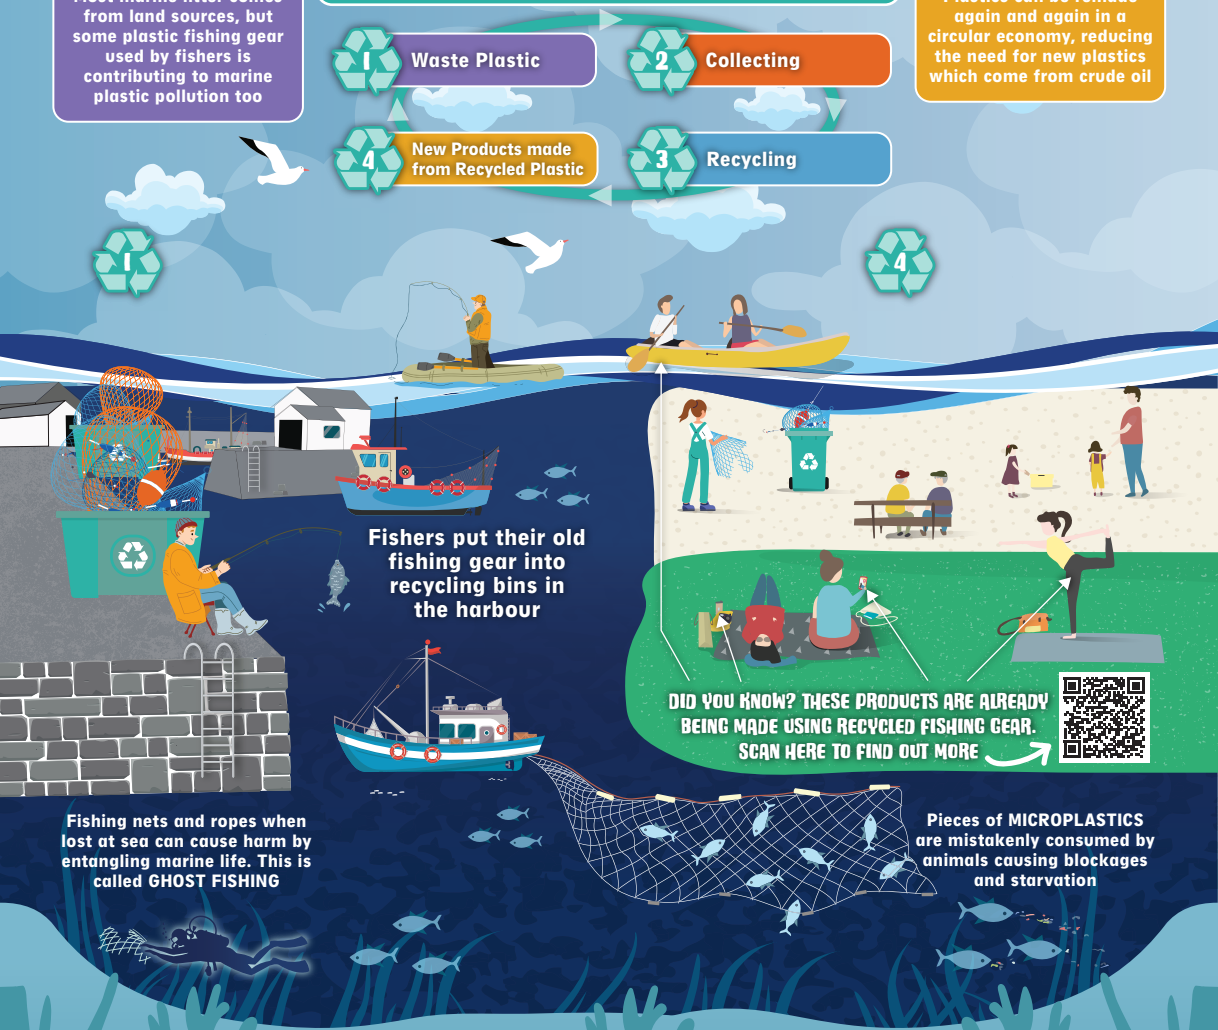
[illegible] from land sources, but some plastic fishing gear used by fishers is contributing to marine plastic pollution too

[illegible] again and again in a circular economy, reducing the need for new plastics which come from crude oil

1 Waste Plastic

2 Collecting

4 New Products made from Recycled Plastic

3 Recycling

1

4

Fishers put their old fishing gear into recycling bins in the harbour

DID YOU KNOW? THESE PRODUCTS ARE ALREADY BEING MADE USING RECYCLED FISHING GEAR. SCAN HERE TO FIND OUT MORE

Fishing nets and ropes when lost at sea can cause harm by entangling marine life. This is called GHOST FISHING

Pieces of MICROPLASTICS are mistakenly consumed by animals causing blockages and starvation